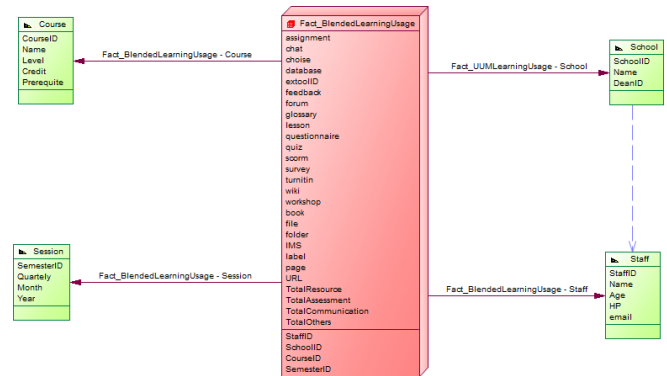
Course
CourseID
Name
Level
Credit
Prerequite

Fact_BlendedLearningUsage - Course

Fact_BlendedLearningUsage
assignment
chat
choise
database
extoolID
feedback
forum
glossary
lesson
questionnaire
quiz
scorm
survey
turnitin
wiki
workshop
book
file
folder
IMS
label
page
URL
TotalResource
TotalAssessment
TotalCommunication
TotalOthers
StaffID
SchoolID
CourseID
SemesterID

Fact_UUMLearningUsage - School

School
SchoolID
Name
DeanID

Session
SemesterID
Quartely
Month
Year

Fact_BlendedLearningUsage - Session

Fact_BlendedLearningUsage - Staff

Staff
StaffID
Name
Age
HP
email